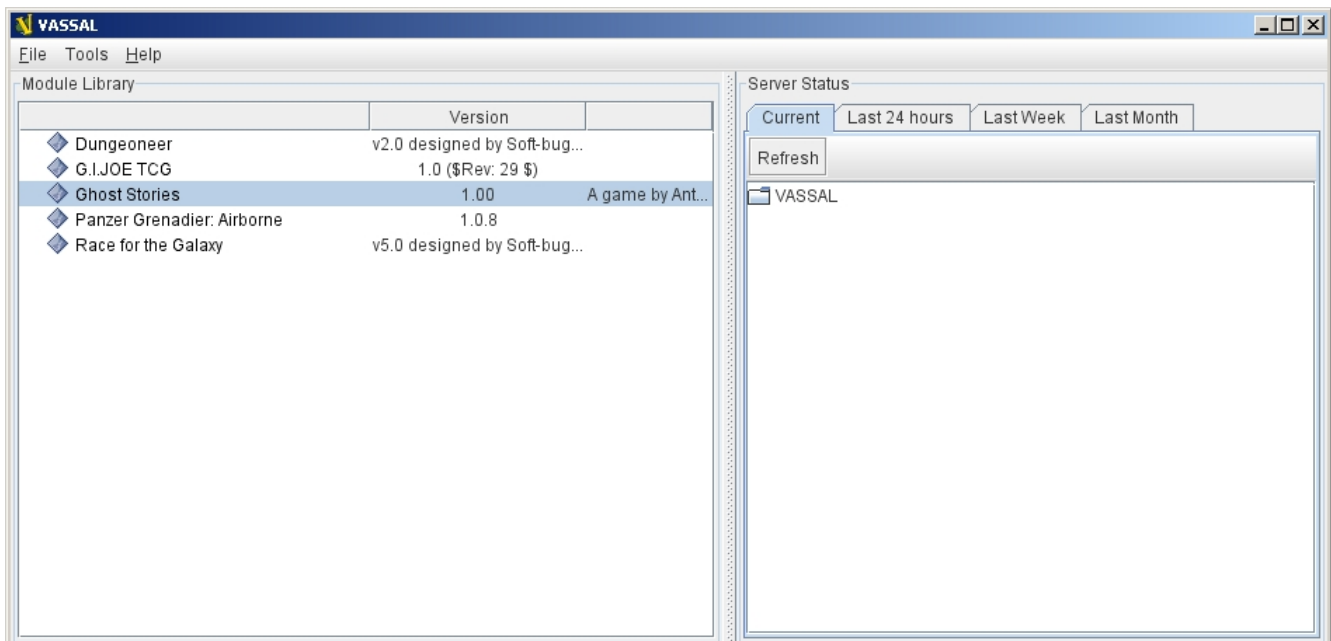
VASSAL

File Tools Help

Module Library

| | Version | |
|---|---|---|
| Dungeoneer | v2.0 designed by Soft-bug... | |
| G.I.JOE TCG | 1.0 ($Rev: 29 $) | |
| Ghost Stories | 1.00 | A game by Ant... |
| Panzer Grenadier: Airborne | 1.0.8 | |
| Race for the Galaxy | v5.0 designed by Soft-bug... | |

Server Status

Current | Last 24 hours | Last Week | Last Month

Refresh

VASSAL